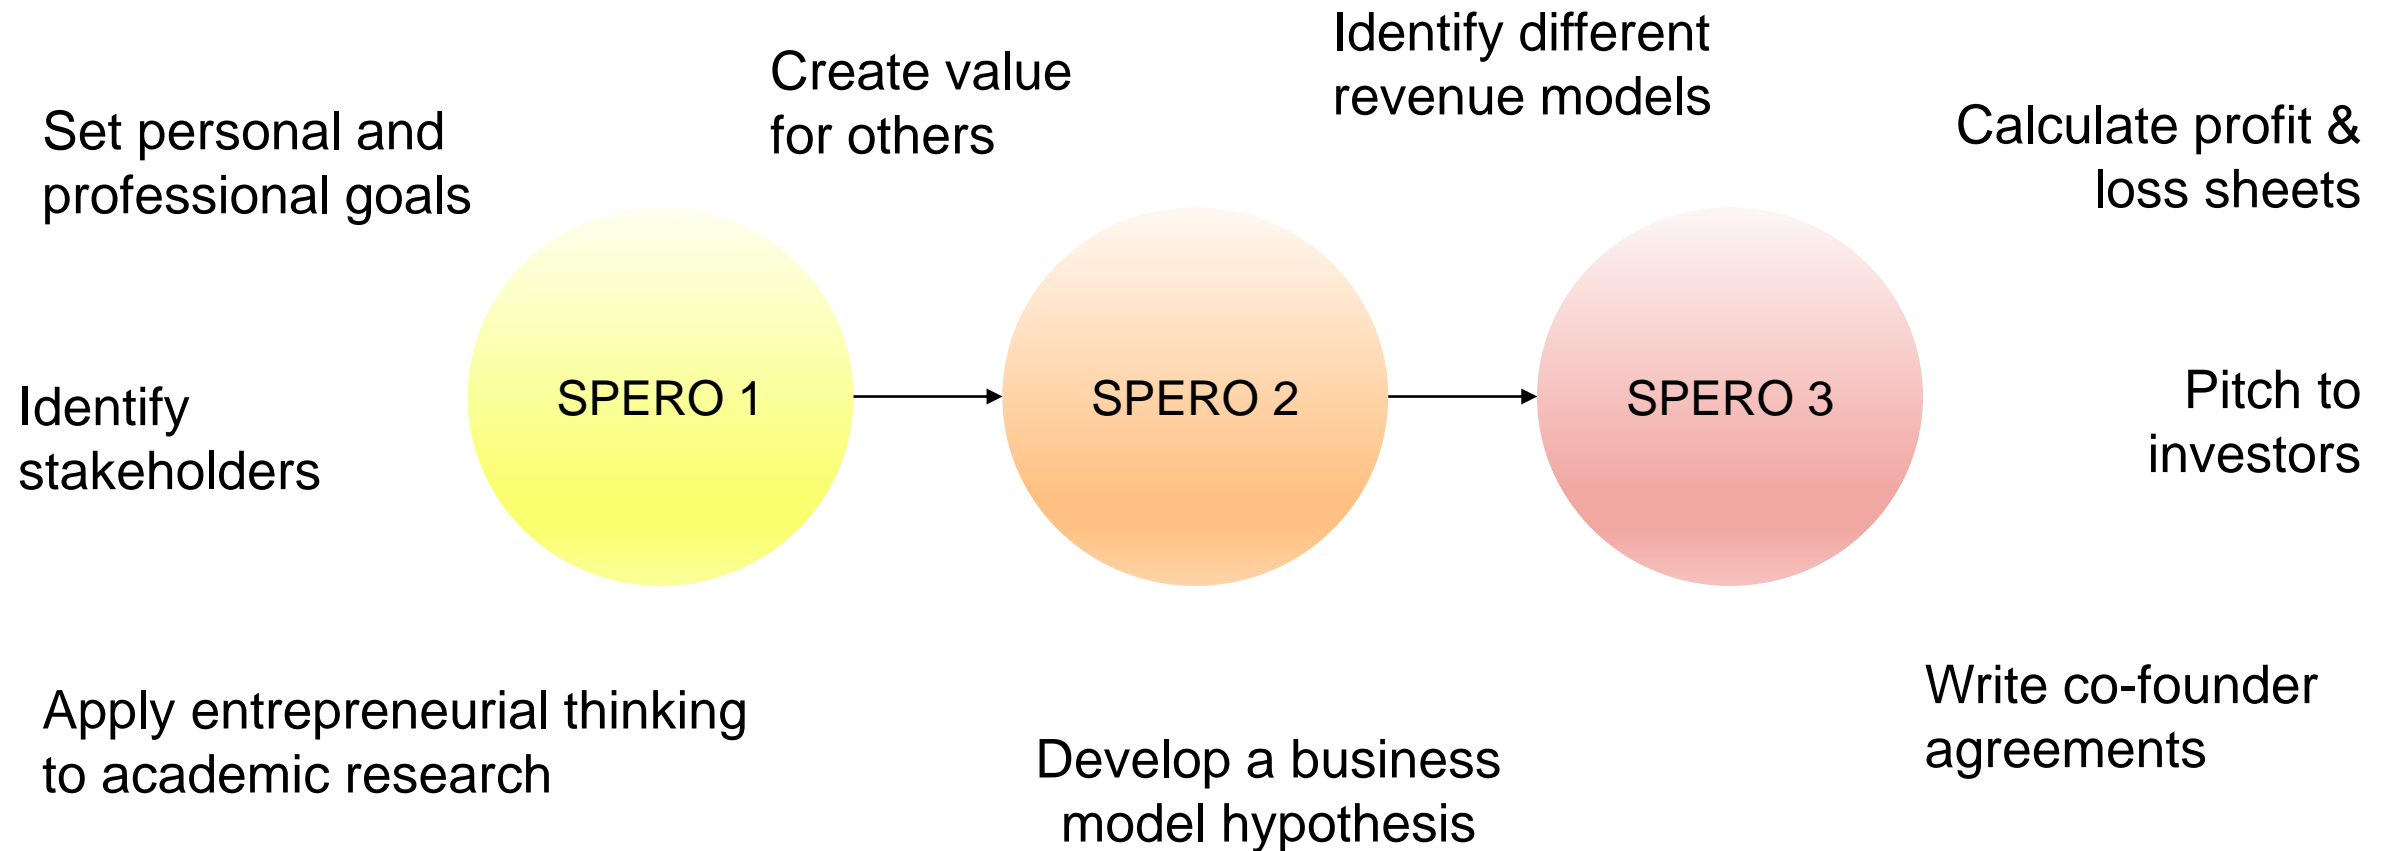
Identify different revenue models

Create value for others

Set personal and professional goals

Calculate profit & loss sheets

Identify stakeholders

SPERO 1

SPERO 2

SPERO 3

Pitch to investors

Write co-founder agreements

Apply entrepreneurial thinking to academic research

Develop a business model hypothesis